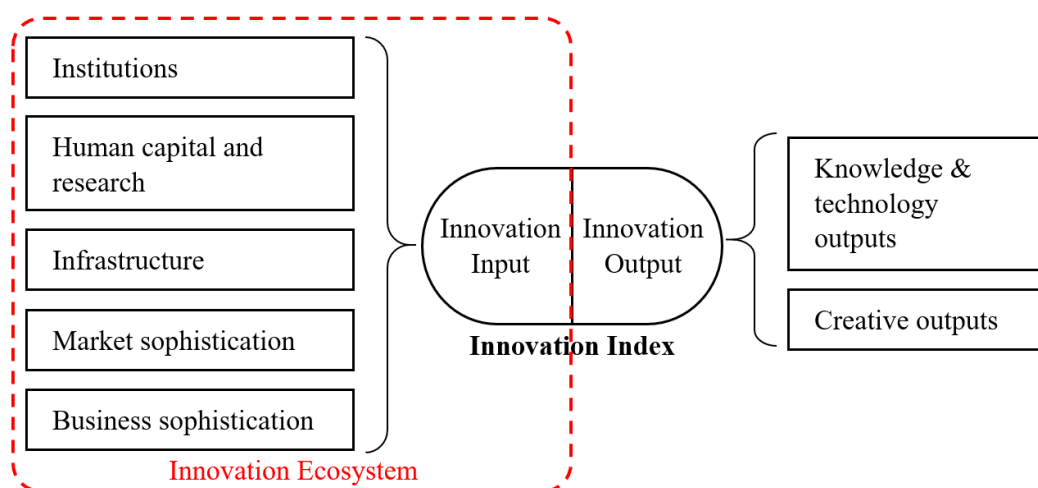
Institutions

Human capital and research

Infrastructure

Market sophistication

Business sophistication

Innovation Ecosystem

Innovation Input

Innovation Output

Innovation Index

Knowledge & technology outputs

Creative outputs